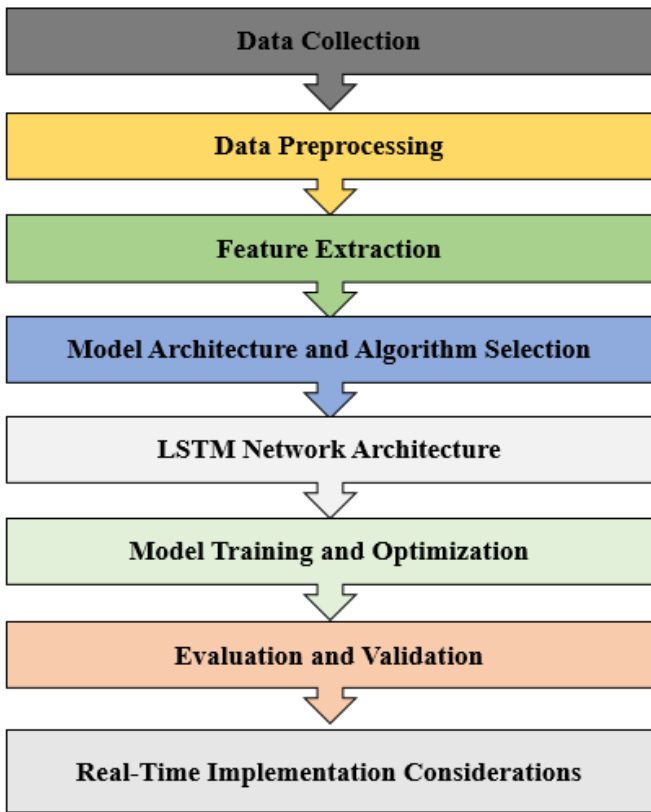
Data Collection

Data Preprocessing

Feature Extraction

Model Architecture and Algorithm Selection

LSTM Network Architecture

Model Training and Optimization

Evaluation and Validation

Real-Time Implementation Considerations